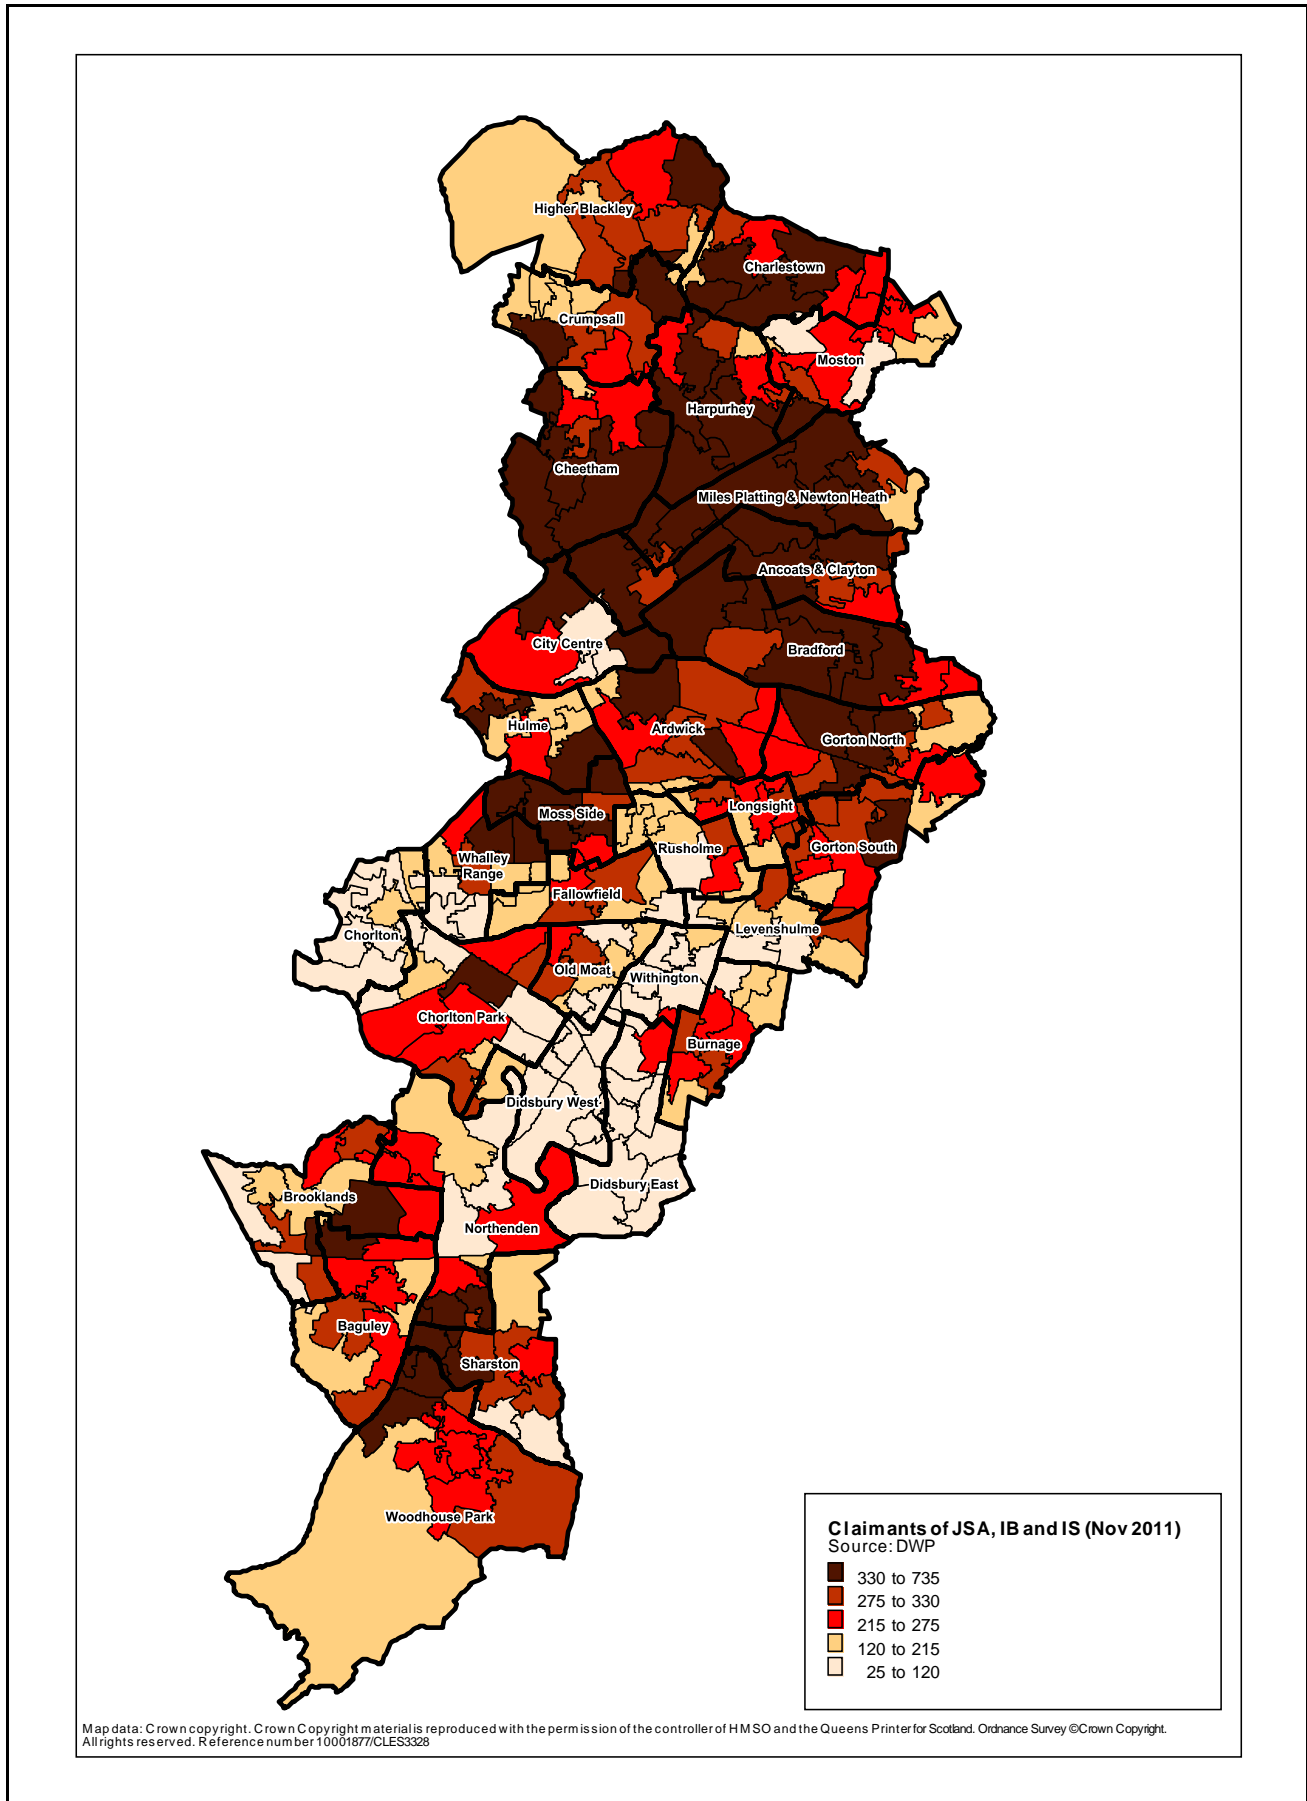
Higher Blackley
Charlestown
Crumpsall
Moston
Harpurhey
Cheetham
Miles Platting & Newton Heath
Ancoats & Clayton
City Centre
Bradford
Hulme
Ardwick
Gorton North
Moss Side
Longsight
Rusholme
Gorton South
Whalley Range
Fallowfield
Chorlton
Levenshulme
Old Moat
Withington
Chorlton Park
Burnage
Didsbury West
Didsbury East
Brooklands
Northenden
Baguley
Sharston
Woodhouse Park

Claimants of JSA, IB and IS (Nov 2011)
Source: DWP
330 to 735
275 to 330
215 to 275
120 to 215
25 to 120

Map data: Crown copyright. Crown Copyright material is reproduced with the permission of the controller of HMSO and the Queens Printer for Scotland. Ordnance Survey ©Crown Copyright. All rights reserved. Reference number 10001877/CLES3328